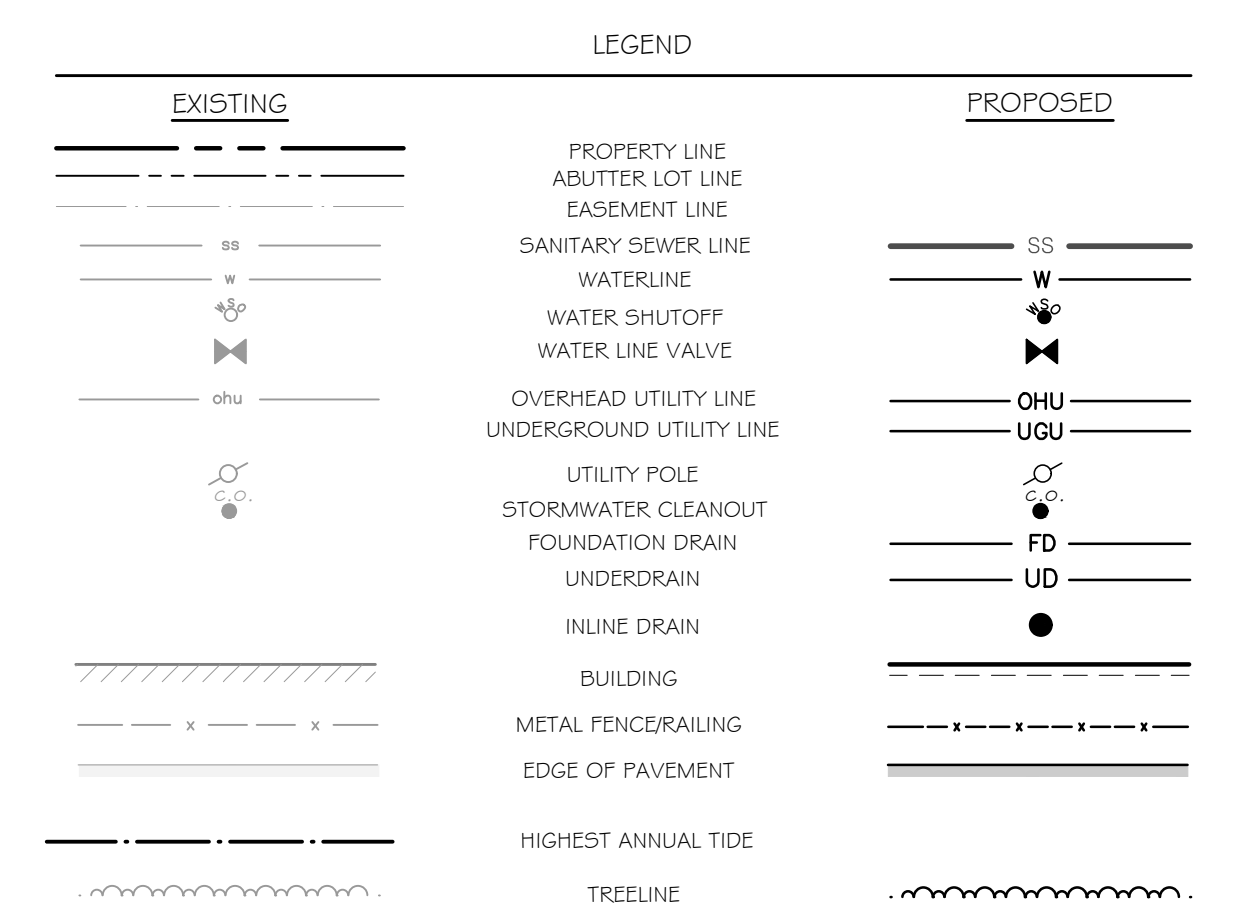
LEGEND

EXISTING

PROPOSED

PROPERTY LINE
ABUTTER LOT LINE
EASEMENT LINE
ss SANITARY SEWER LINE SS
w WATERLINE W
WSO WATER SHUTOFF WSO
WATER LINE VALVE
ohu OVERHEAD UTILITY LINE OHU
UNDERGROUND UTILITY LINE UGU
UTILITY POLE
C.O. STORMWATER CLEANOUT C.O.
FOUNDATION DRAIN FD
UNDERDRAIN UD
INLINE DRAIN
BUILDING
x x METAL FENCE/RAILING x x x x
EDGE OF PAVEMENT
HIGHEST ANNUAL TIDE
TREELINE